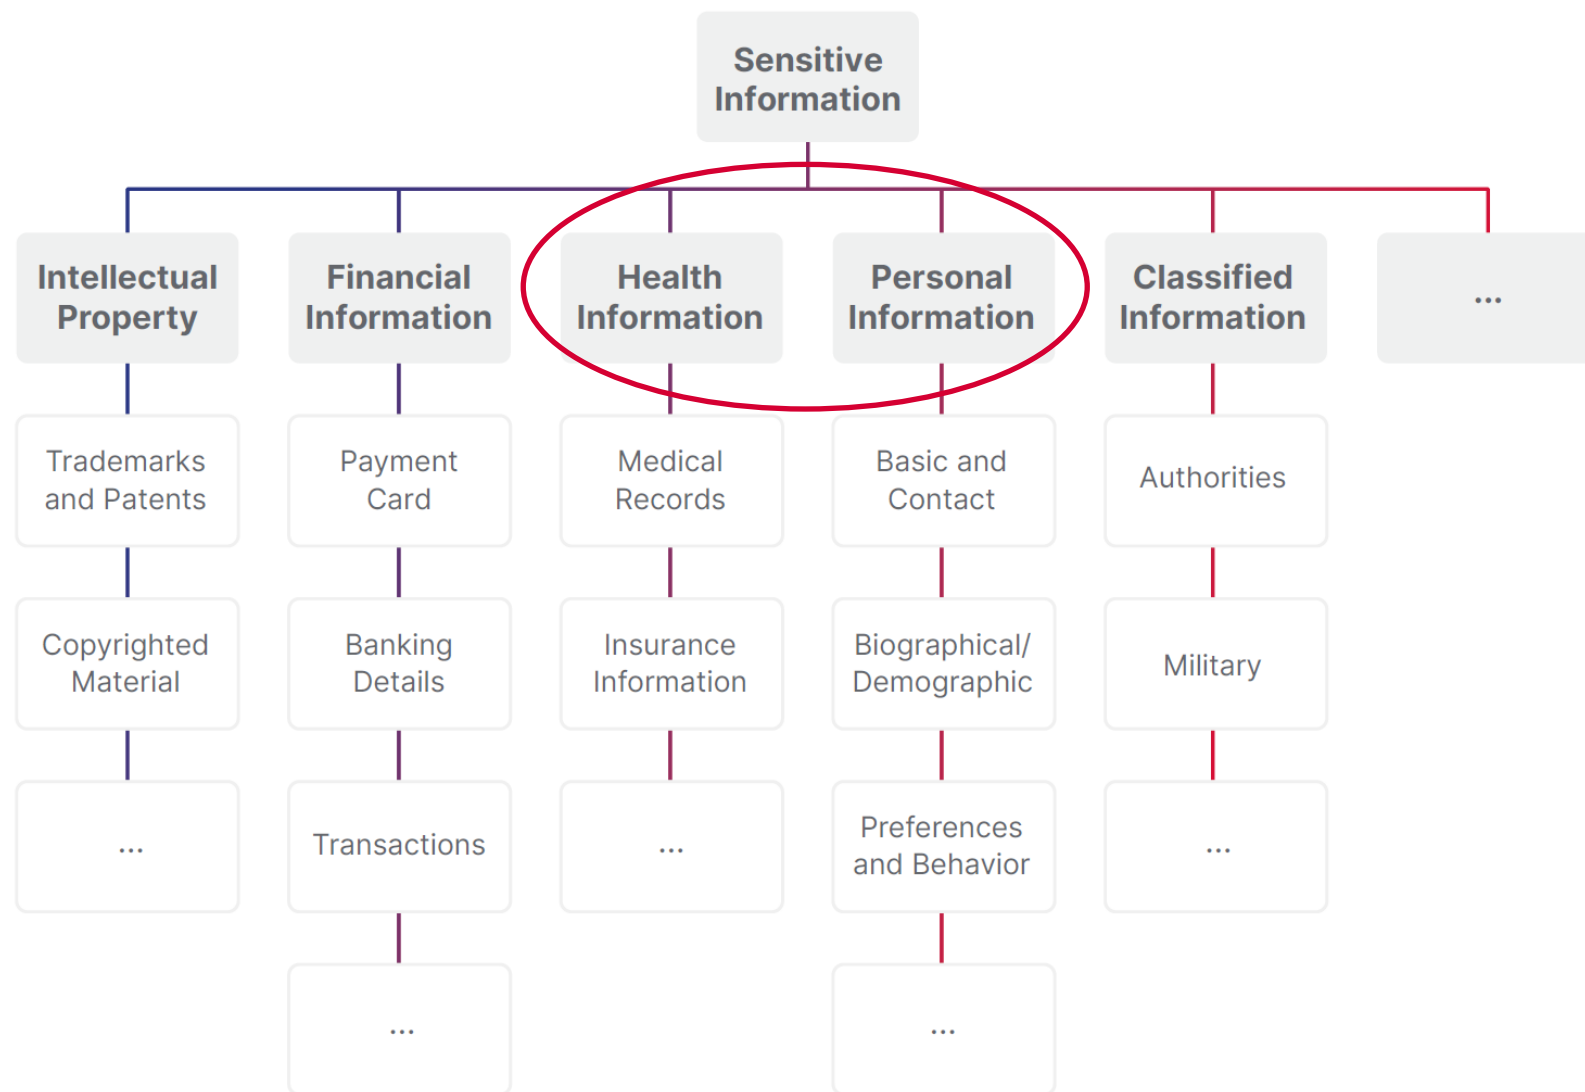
Sensitive Information

Intellectual Property

Trademarks and Patents

Copyrighted Material

...

Financial Information

Payment Card

Banking Details

Transactions

...

Health Information

Medical Records

Insurance Information

...

Personal Information

Basic and Contact

Biographical/ Demographic

Preferences and Behavior

...

Classified Information

Authorities

Military

...

...